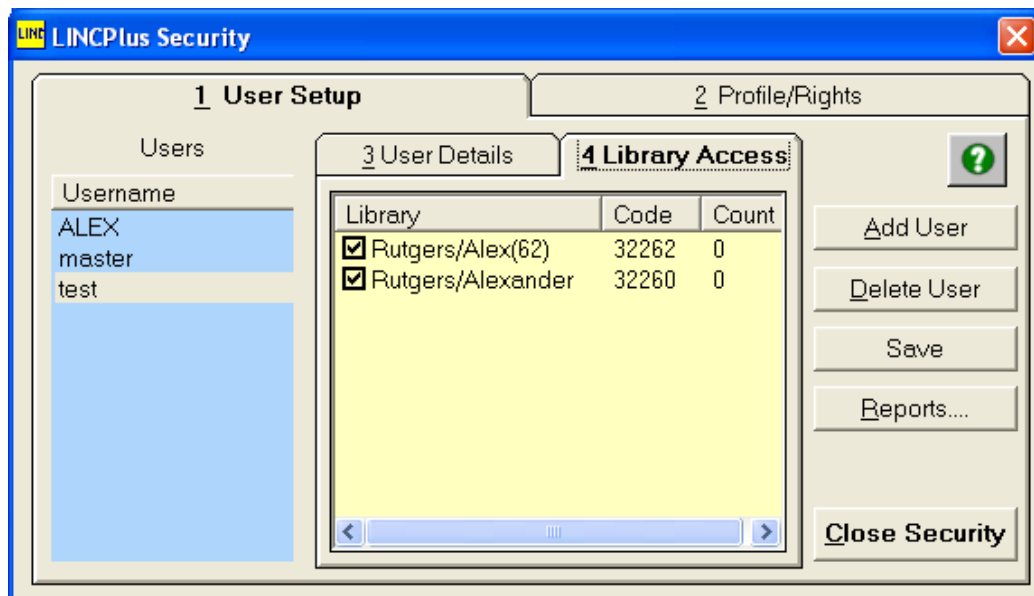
LINC LINCPlus Security

1 User Setup

2 Profile/Rights

Users

| Username |
|---|
| ALEX |
| master |
| test |

3 User Details

4 Library Access

| Library | Code | Count |
|---|---|---|
| Rutgers/Alex(62) | 32262 | 0 |
| Rutgers/Alexander | 32260 | 0 |

Add User

Delete User

Save

Reports....

Close Security